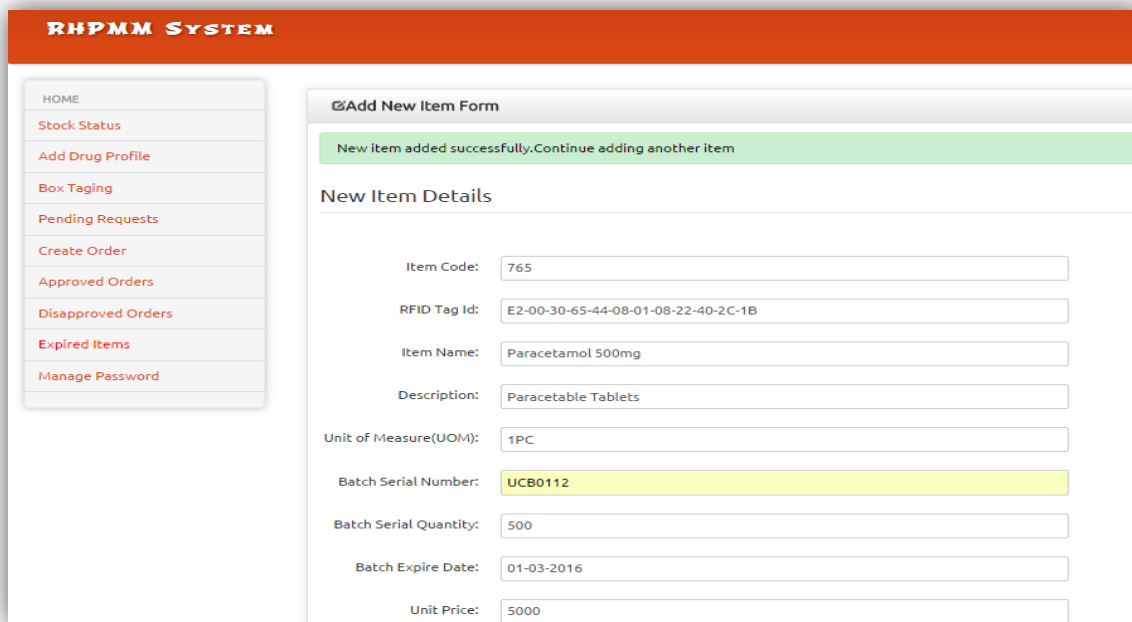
RHPMM System

HOME
Stock Status
Add Drug Profile
Box Taging
Pending Requests
Create Order
Approved Orders
Disapproved Orders
Expired Items
Manage Password

Add New Item Form

New item added successfully.Continue adding another item

New Item Details

Item Code: 765

RFID Tag Id: E2-00-30-65-44-08-01-08-22-40-2C-1B

Item Name: Paracetamol 500mg

Description: Paracetable Tablets

Unit of Measure(UOM): 1PC

Batch Serial Number: UCB0112

Batch Serial Quantity: 500

Batch Expire Date: 01-03-2016

Unit Price: 5000